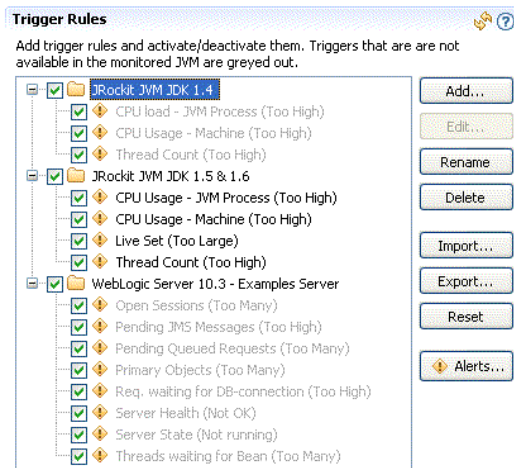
Trigger Rules

Add trigger rules and activate/deactivate them. Triggers that are are not available in the monitored JVM are greyed out.

JRockit JVM JDK 1.4
CPU load - JVM Process (Too High)
CPU Usage - Machine (Too High)
Thread Count (Too High)
JRockit JVM JDK 1.5 & 1.6
CPU Usage - JVM Process (Too High)
CPU Usage - Machine (Too High)
Live Set (Too Large)
Thread Count (Too High)
WebLogic Server 10.3 - Examples Server
Open Sessions (Too Many)
Pending JMS Messages (Too High)
Pending Queued Requests (Too Many)
Primary Objects (Too Many)
Req. waiting for DB-connection (Too High)
Server Health (Not OK)
Server State (Not running)
Threads waiting for Bean (Too Many)

Add...
Edit...
Rename
Delete
Import...
Export...
Reset
Alerts...